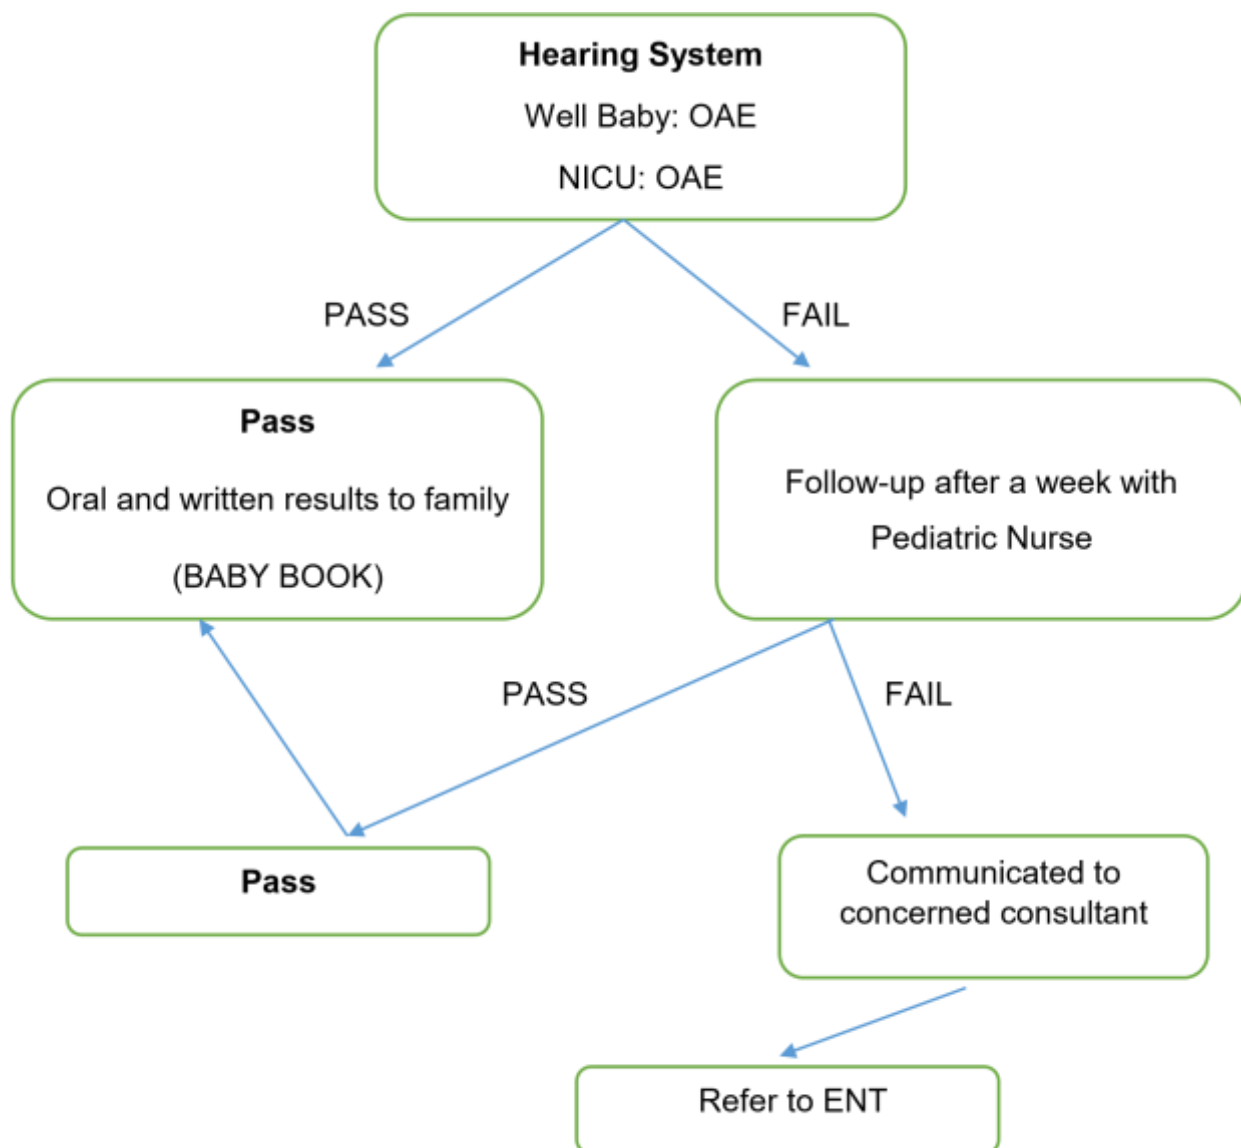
**Hearing System**

Well Baby: OAE

NICU: OAE

PASS

FAIL

**Pass**

Oral and written results to family

(BABY BOOK)

Follow-up after a week with Pediatric Nurse

PASS

FAIL

**Pass**

Communicated to concerned consultant

Refer to ENT